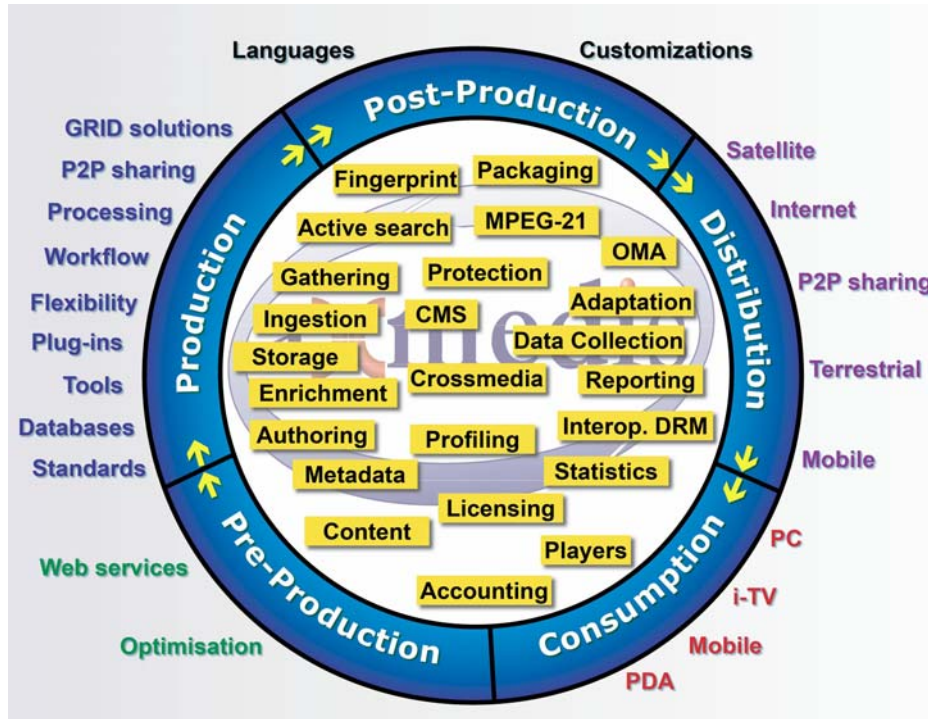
Languages

Customizations

GRID solutions
P2P sharing
Processing
Workflow
Flexibility
Plug-ins
Tools
Databases
Standards

Post-Production

Production

Distribution

Pre-Production

Consumption

Satellite
Internet
P2P sharing
Terrestrial
Mobile

PC
i-TV
Mobile
PDA

Web services
Optimisation

Fingerprint
Packaging
Active search
MPEG-21
OMA
Gathering
Protection
Adaptation
Ingestion
CMS
Data Collection
Storage
Crossmedia
Reporting
Enrichment
Authoring
Profiling
Interop. DRM
Metadata
Statistics
Licensing
Content
Players
Accounting